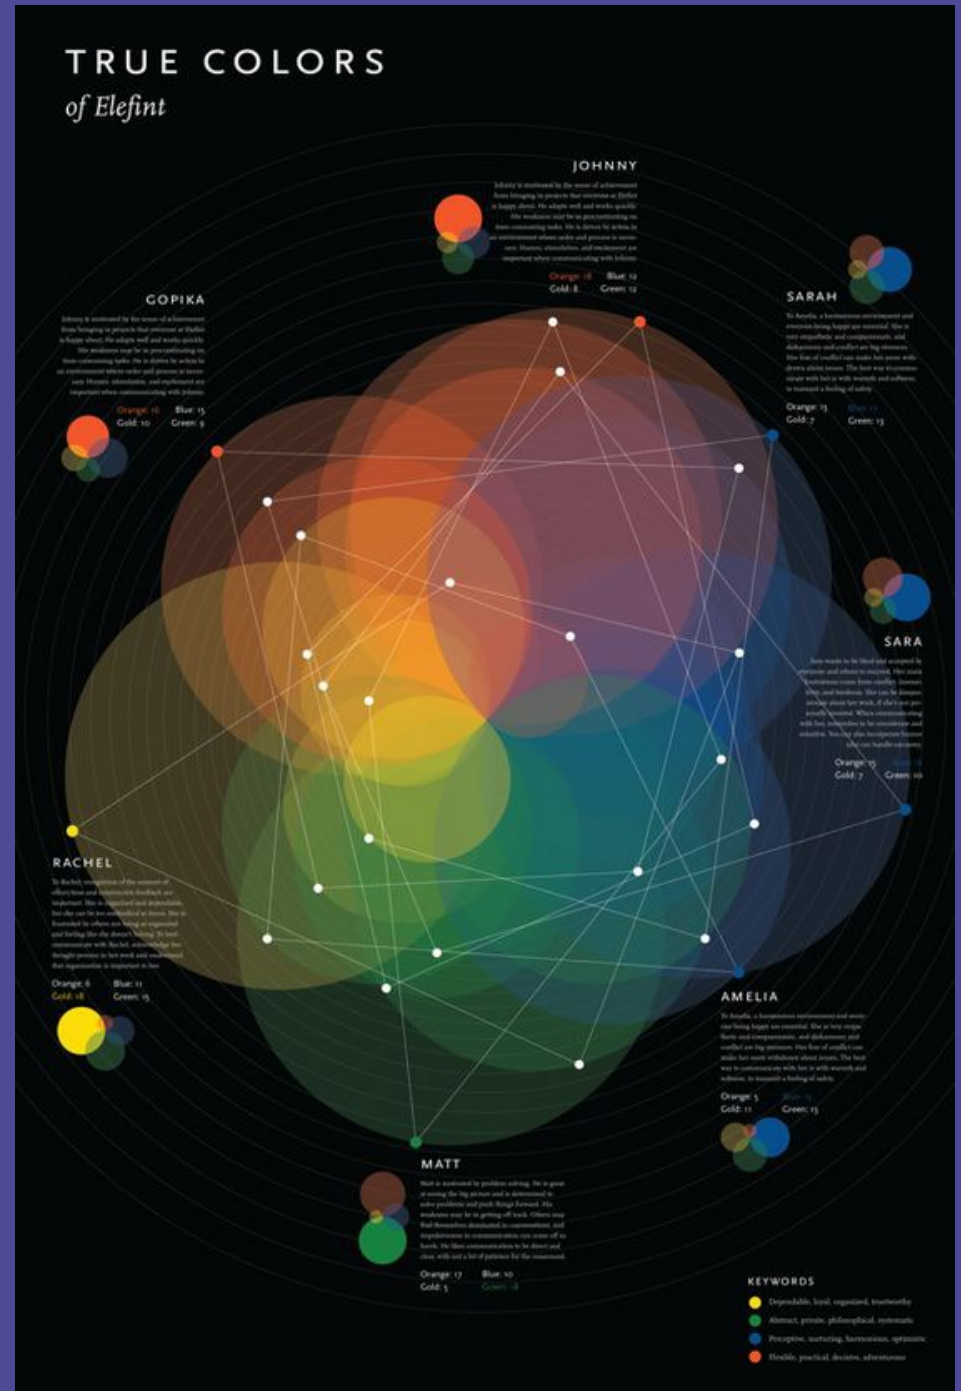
TRUE COLORS
of Elefint

JOHNNY

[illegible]

Orange: 18 Blue: 12
Gold: 8 Green: 12

SARAH

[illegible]

Orange: 13 Blue: 17
Gold: 7 Green: 13

GOPIKA

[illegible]

Orange: 16 Blue: 15
Gold: 10 Green: 9

SARA

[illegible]

Orange: 15 Blue: 18
Gold: 7 Green: 10

RACHEL

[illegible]

Orange: 6 Blue: 11
Gold: 18 Green: 15

AMELIA

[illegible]

Orange: 5 Blue: 19
Gold: 11 Green: 15

MATT

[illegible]

Orange: 17 Blue: 10
Gold: 5 Green: 18

KEYWORDS
Dependable, loyal, organized, trustworthy
Abstract, private, philosophical, systematic
Perceptive, nurturing, harmonious, optimistic
Flexible, practical, decisive, adventurous